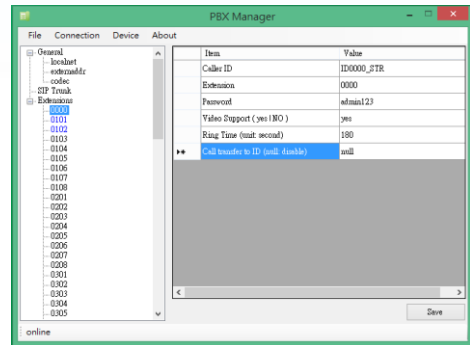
PBX Manager

File Connection Device About

General
localnet
externaddr
codec
SIP Trunk
Extensions
0000
0101
0102
0103
0104
0105
0106
0107
0108
0201
0202
0203
0204
0205
0206
0207
0208
0301
0302
0303
0304
0305

| Item | Value |
|---|---|
| Caller ID | ID0000_STR |
| Extension | 0000 |
| Password | admin123 |
| Video Support ( yes | NO ) | yes |
| Ring Time (unit: second) | 180 |
| Call transfer to ID (null: disable) | null |

Save

online